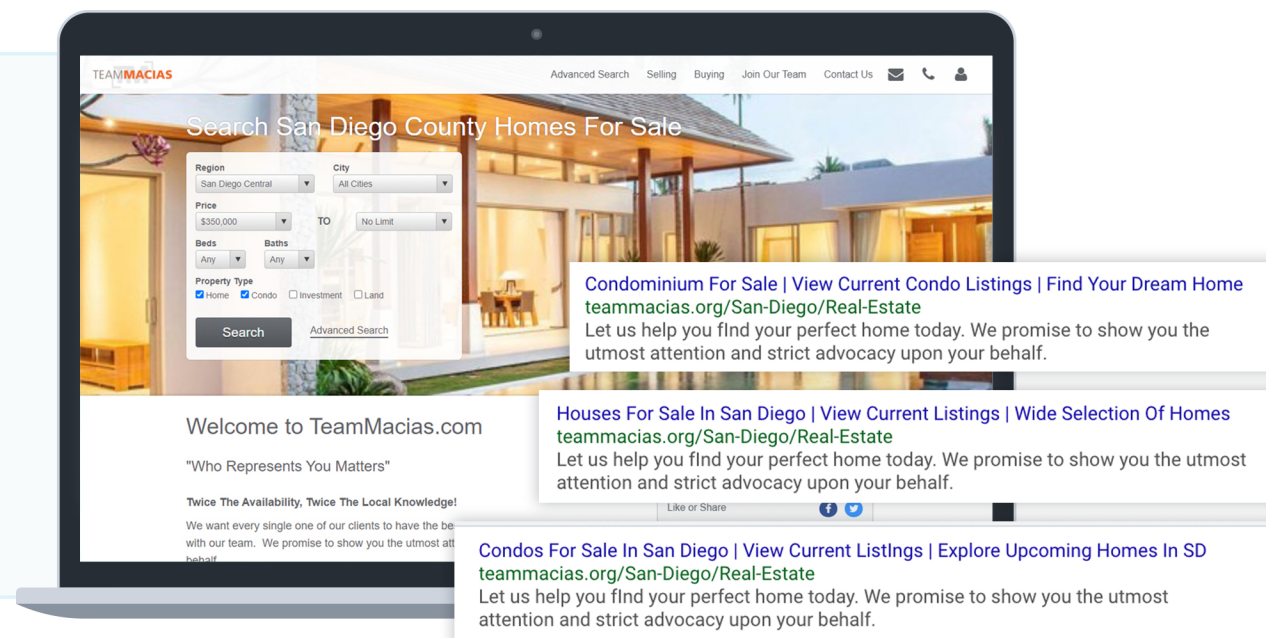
TEAMMACIAS

Advanced Search Selling Buying Join Our Team Contact Us

Search San Diego County Homes For Sale

Region
San Diego Central

City
All Cities

Price
$350,000

TO

No Limit

Beds
Any

Baths
Any

Property Type
Home Condo Investment Land

Search

Advanced Search

Welcome to TeamMacias.com

"Who Represents You Matters"

Twice The Availability, Twice The Local Knowledge!

We want every single one of our clients to have the be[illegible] with our team. We promise to show you the utmost att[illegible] behalf.

Like or Share

Condominium For Sale | View Current Condo Listings | Find Your Dream Home
teammacias.org/San-Diego/Real-Estate
Let us help you fInd your perfect home today. We promise to show you the utmost attention and strict advocacy upon your behalf.

Houses For Sale In San Diego | View Current Listings | Wide Selection Of Homes
teammacias.org/San-Diego/Real-Estate
Let us help you fInd your perfect home today. We promise to show you the utmost attention and strict advocacy upon your behalf.

Condos For Sale In San Diego | View Current ListIngs | Explore Upcoming Homes In SD
teammacias.org/San-Diego/Real-Estate
Let us help you fInd your perfect home today. We promise to show you the utmost attention and strict advocacy upon your behalf.